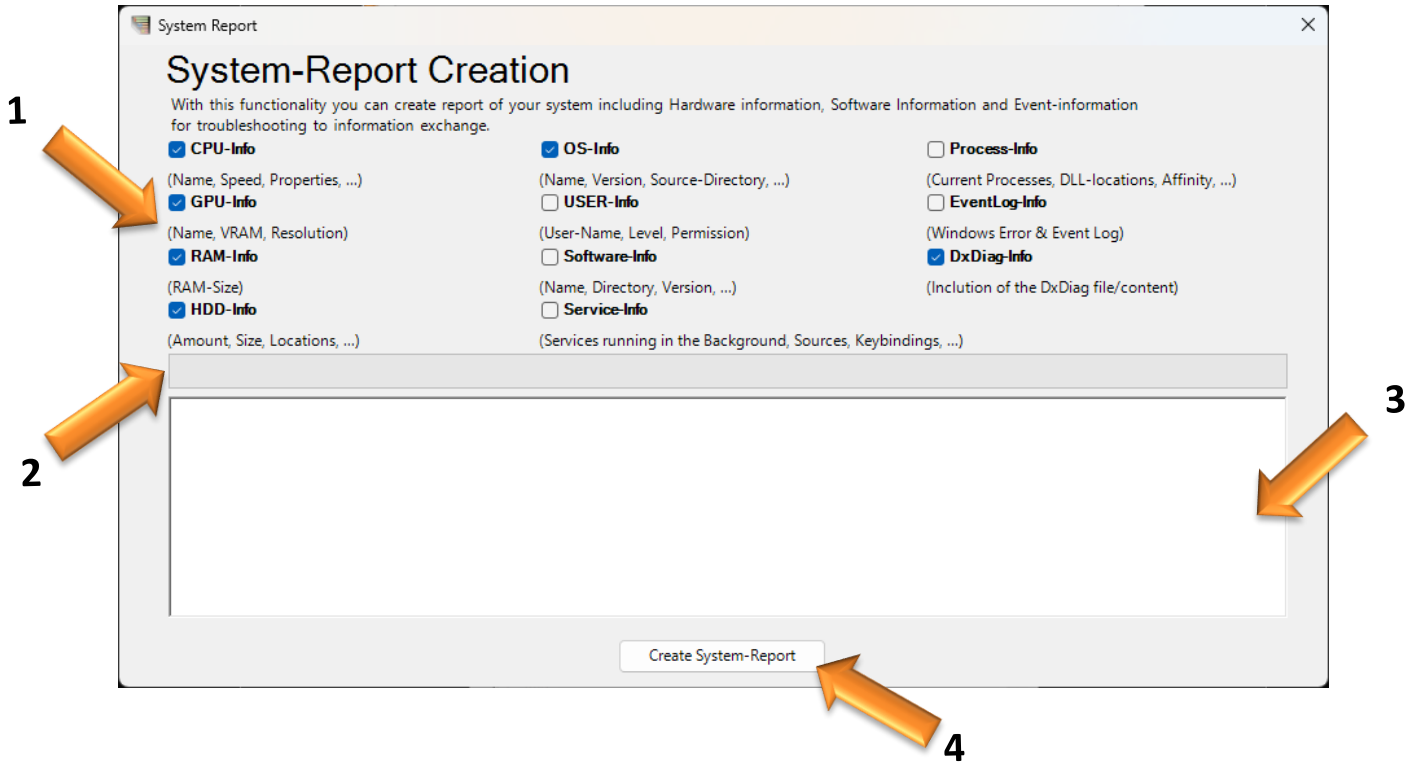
System Report

System-Report Creation

With this functionality you can create report of your system including Hardware information, Software Information and Event-information for troubleshooting to information exchange.

1

CPU-Info
(Name, Speed, Properties, ...)
GPU-Info
(Name, VRAM, Resolution)
RAM-Info
(RAM-Size)
HDD-Info
(Amount, Size, Locations, ...)

OS-Info
(Name, Version, Source-Directory, ...)
USER-Info
(User-Name, Level, Permission)
Software-Info
(Name, Directory, Version, ...)
Service-Info
(Services running in the Background, Sources, Keybindings, ...)

Process-Info
(Current Processes, DLL-locations, Affinity, ...)
EventLog-Info
(Windows Error & Event Log)
DxDiag-Info
(Inclution of the DxDiag file/content)

2

3

Create System-Report

4